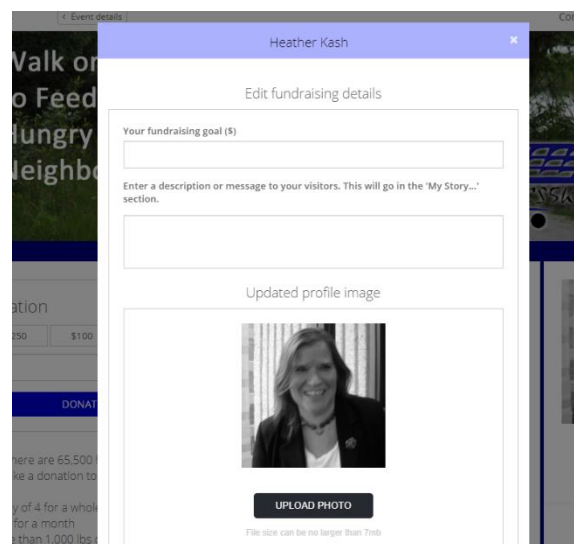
< Event details

Walk on
o Feed
Hungry
Neighbo

ation
250
$100

DONAT

here are 65,500
ke a donation to

y of 4 for a whole
for a month
than 1,000 lbs

Heather Kash

×

Edit fundraising details

Your fundraising goal ($)

Enter a description or message to your visitors. This will go in the 'My Story...' section.

Updated profile image

UPLOAD PHOTO

File size can be no larger than 7mb